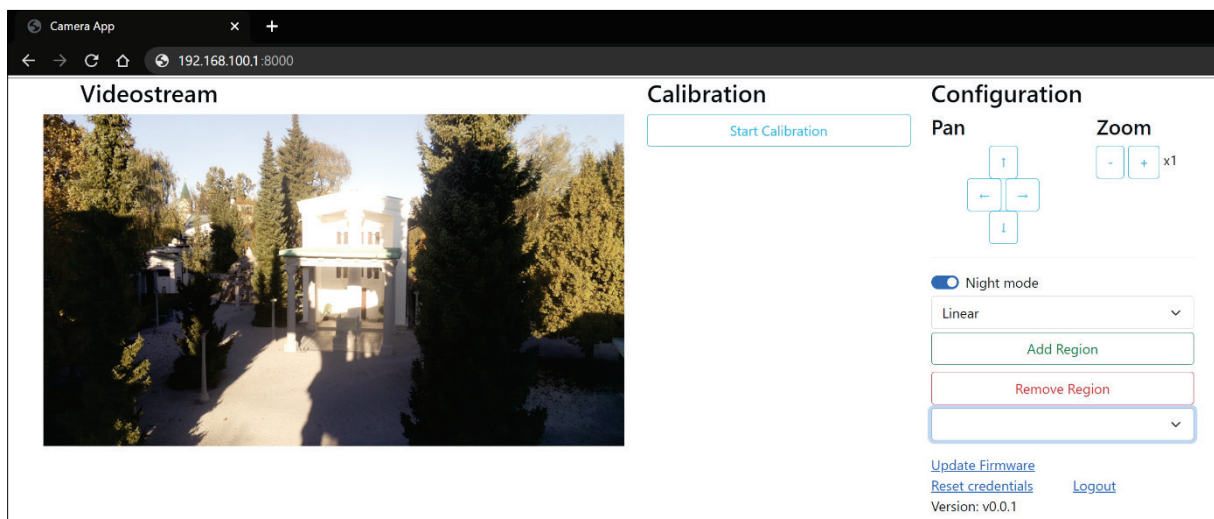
Camera App × +
← → C ⌂ 192.168.100.1:8000

Videostream

Calibration

Start Calibration

Configuration

Pan

Zoom

↑
← →
↓

- + x1

Night mode

Linear

Add Region

Remove Region

Update Firmware
Reset credentials Logout
Version: v0.0.1